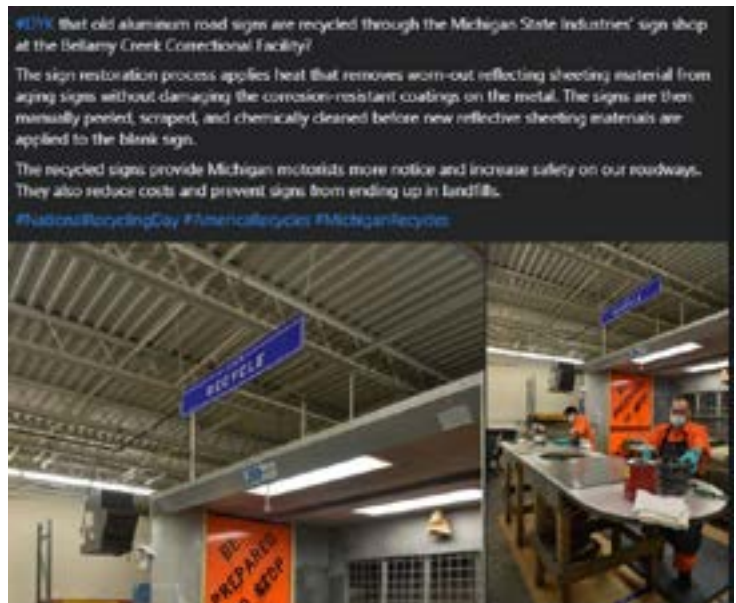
#DYK that old aluminum road signs are recycled through the Michigan State Industries' sign shop at the Bellamy Creek Correctional Facility?

The sign restoration process applies heat that removes worn-out reflecting sheeting material from aging signs without damaging the corrosion-resistant coatings on the metal. The signs are then manually peeled, scraped, and chemically cleaned before new reflective sheeting materials are applied to the blank sign.

The recycled signs provide Michigan motorists more notice and increase safety on our roadways. They also reduce costs and prevent signs from ending up in landfills.

#NationalRecyclingDay #AmericaRecycles #MichiganRecycles

RECYCLE

BE PREPARED TO STOP